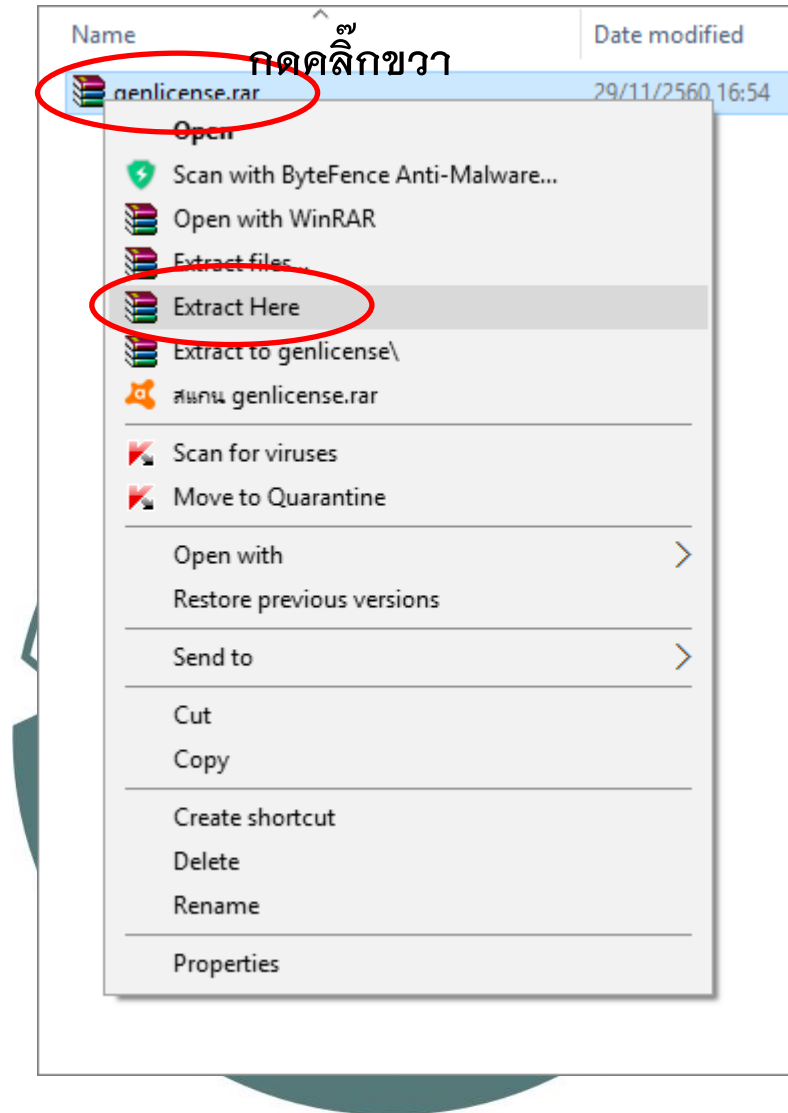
Name

Date modified

กดคลิ๊กขวา

genlicense.rar

29/11/2560 16:54

Open

Scan with ByteFence Anti-Malware...

Open with WinRAR

Extract files...

Extract Here

Extract to genlicense\

สแกน genlicense.rar

Scan for viruses

Move to Quarantine

Open with

Restore previous versions

Send to

Cut

Copy

Create shortcut

Delete

Rename

Properties